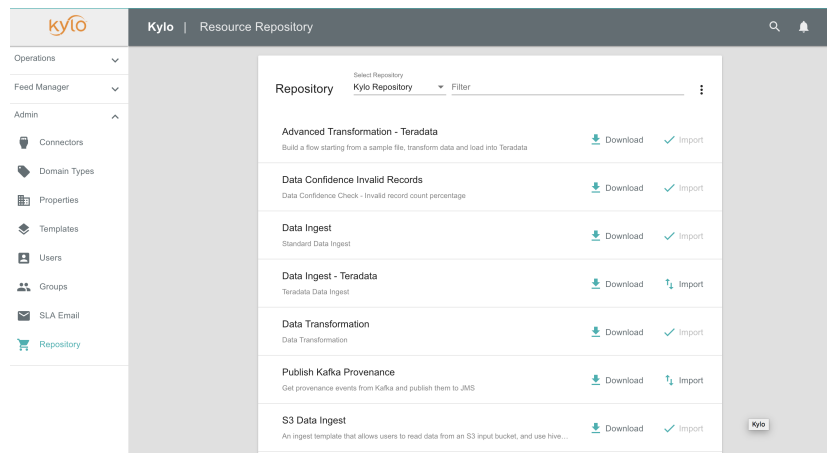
kylo

Kylo | Resource Repository

Operations

Feed Manager

Admin

Connectors

Domain Types

Properties

Templates

Users

Groups

SLA Email

Repository

Repository

Select Repository
Kylo Repository

Filter

Advanced Transformation - Teradata
Build a flow starting from a sample file, transform data and load into Teradata
Download
Import

Data Confidence Invalid Records
Data Confidence Check - Invalid record count percentage
Download
Import

Data Ingest
Standard Data Ingest
Download
Import

Data Ingest - Teradata
Teradata Data Ingest
Download
Import

Data Transformation
Data Transformation
Download
Import

Publish Kafka Provenance
Get provenance events from Kafka and publish them to JMS
Download
Import

S3 Data Ingest
An ingest template that allows users to read data from an S3 input bucket, and use hive...
Download
Import

Kylo